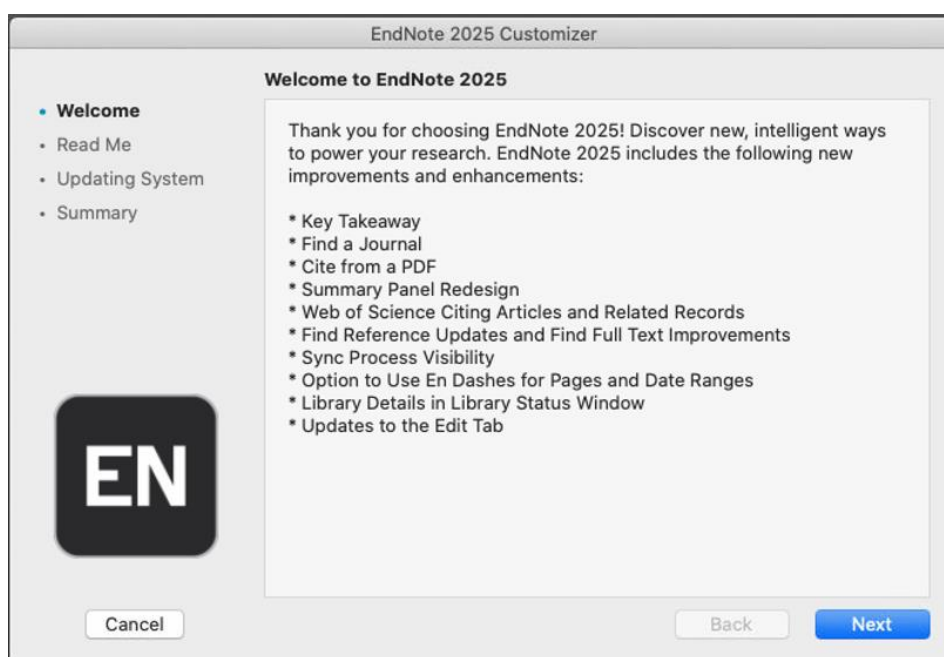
EndNote 2025 Customizer

Welcome to EndNote 2025

• Welcome
• Read Me
• Updating System
• Summary

Thank you for choosing EndNote 2025! Discover new, intelligent ways to power your research. EndNote 2025 includes the following new improvements and enhancements:

* Key Takeaway
* Find a Journal
* Cite from a PDF
* Summary Panel Redesign
* Web of Science Citing Articles and Related Records
* Find Reference Updates and Find Full Text Improvements
* Sync Process Visibility
* Option to Use En Dashes for Pages and Date Ranges
* Library Details in Library Status Window
* Updates to the Edit Tab

EN

Cancel

Back

Next